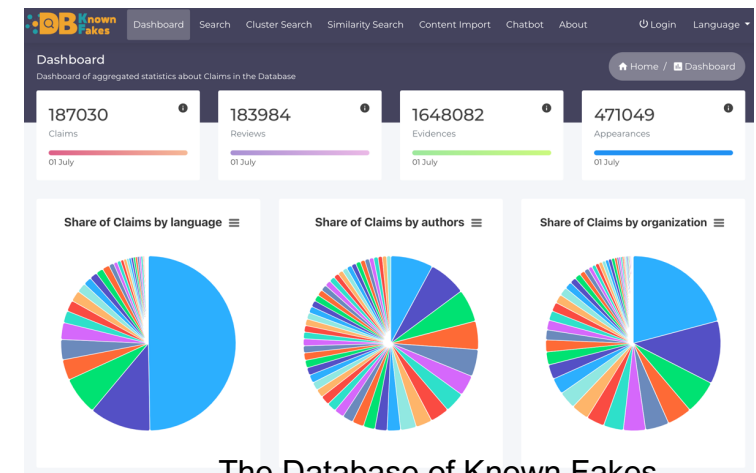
DB Known Fakes Dashboard Search Cluster Search Similarity Search Content Import Chatbot About Login Language

Dashboard
Dashboard of aggregated statistics about Claims in the Database

Home / Dashboard

187030
Claims
01 July

183984
Reviews
01 July

1648082
Evidences
01 July

471049
Appearances
01 July

Share of Claims by language

Share of Claims by authors

Share of Claims by organization

The Database of Known Fakes